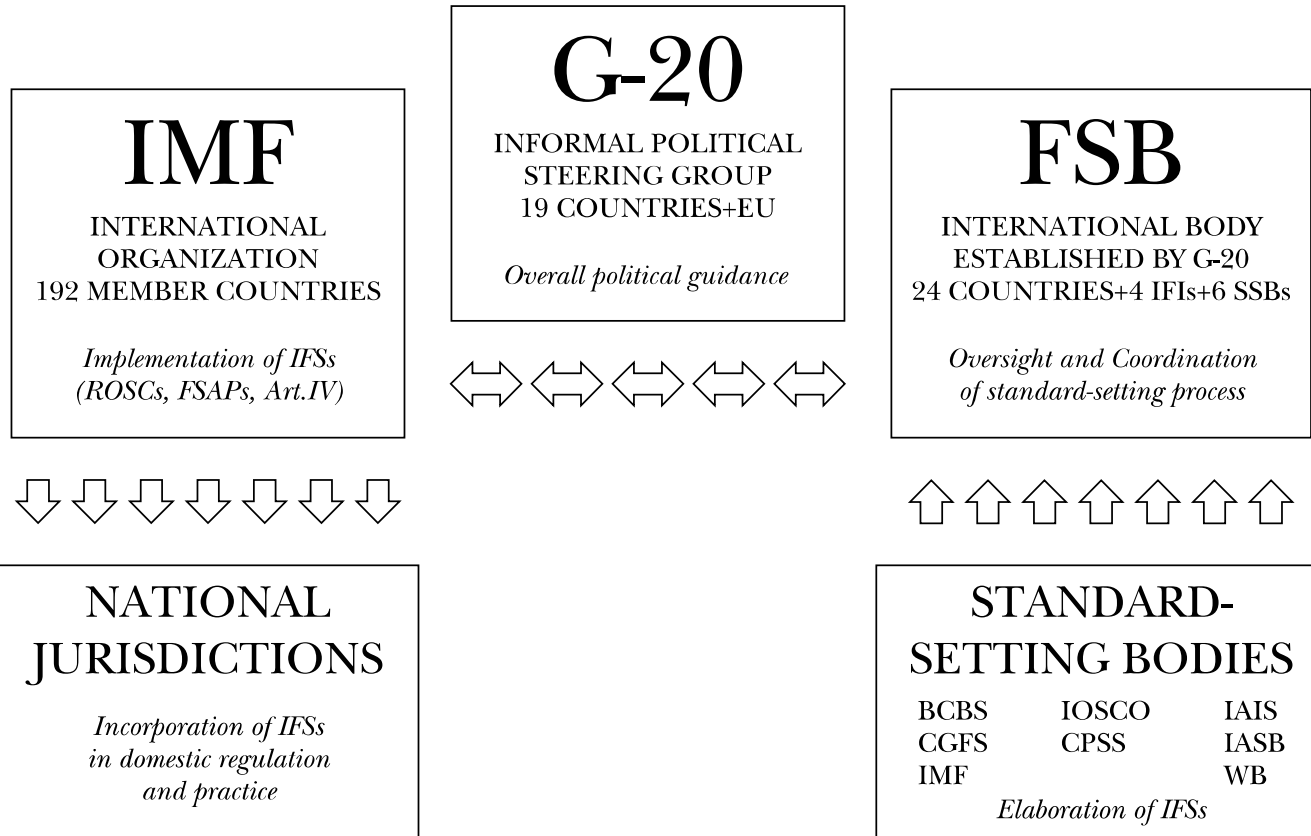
G-20

INFORMAL POLITICAL STEERING GROUP 19 COUNTRIES+EU

*Overall political guidance*

IMF

INTERNATIONAL ORGANIZATION 192 MEMBER COUNTRIES

*Implementation of IFSs (ROSCs, FSAPs, Art.IV)*

FSB

INTERNATIONAL BODY ESTABLISHED BY G-20 24 COUNTRIES+4 IFIs+6 SSBs

*Oversight and Coordination of standard-setting process*

NATIONAL JURISDICTIONS

*Incorporation of IFSs in domestic regulation and practice*

STANDARD-SETTING BODIES

BCBS IOSCO IAIS
CGFS CPSS IASB
IMF WB

*Elaboration of IFSs*